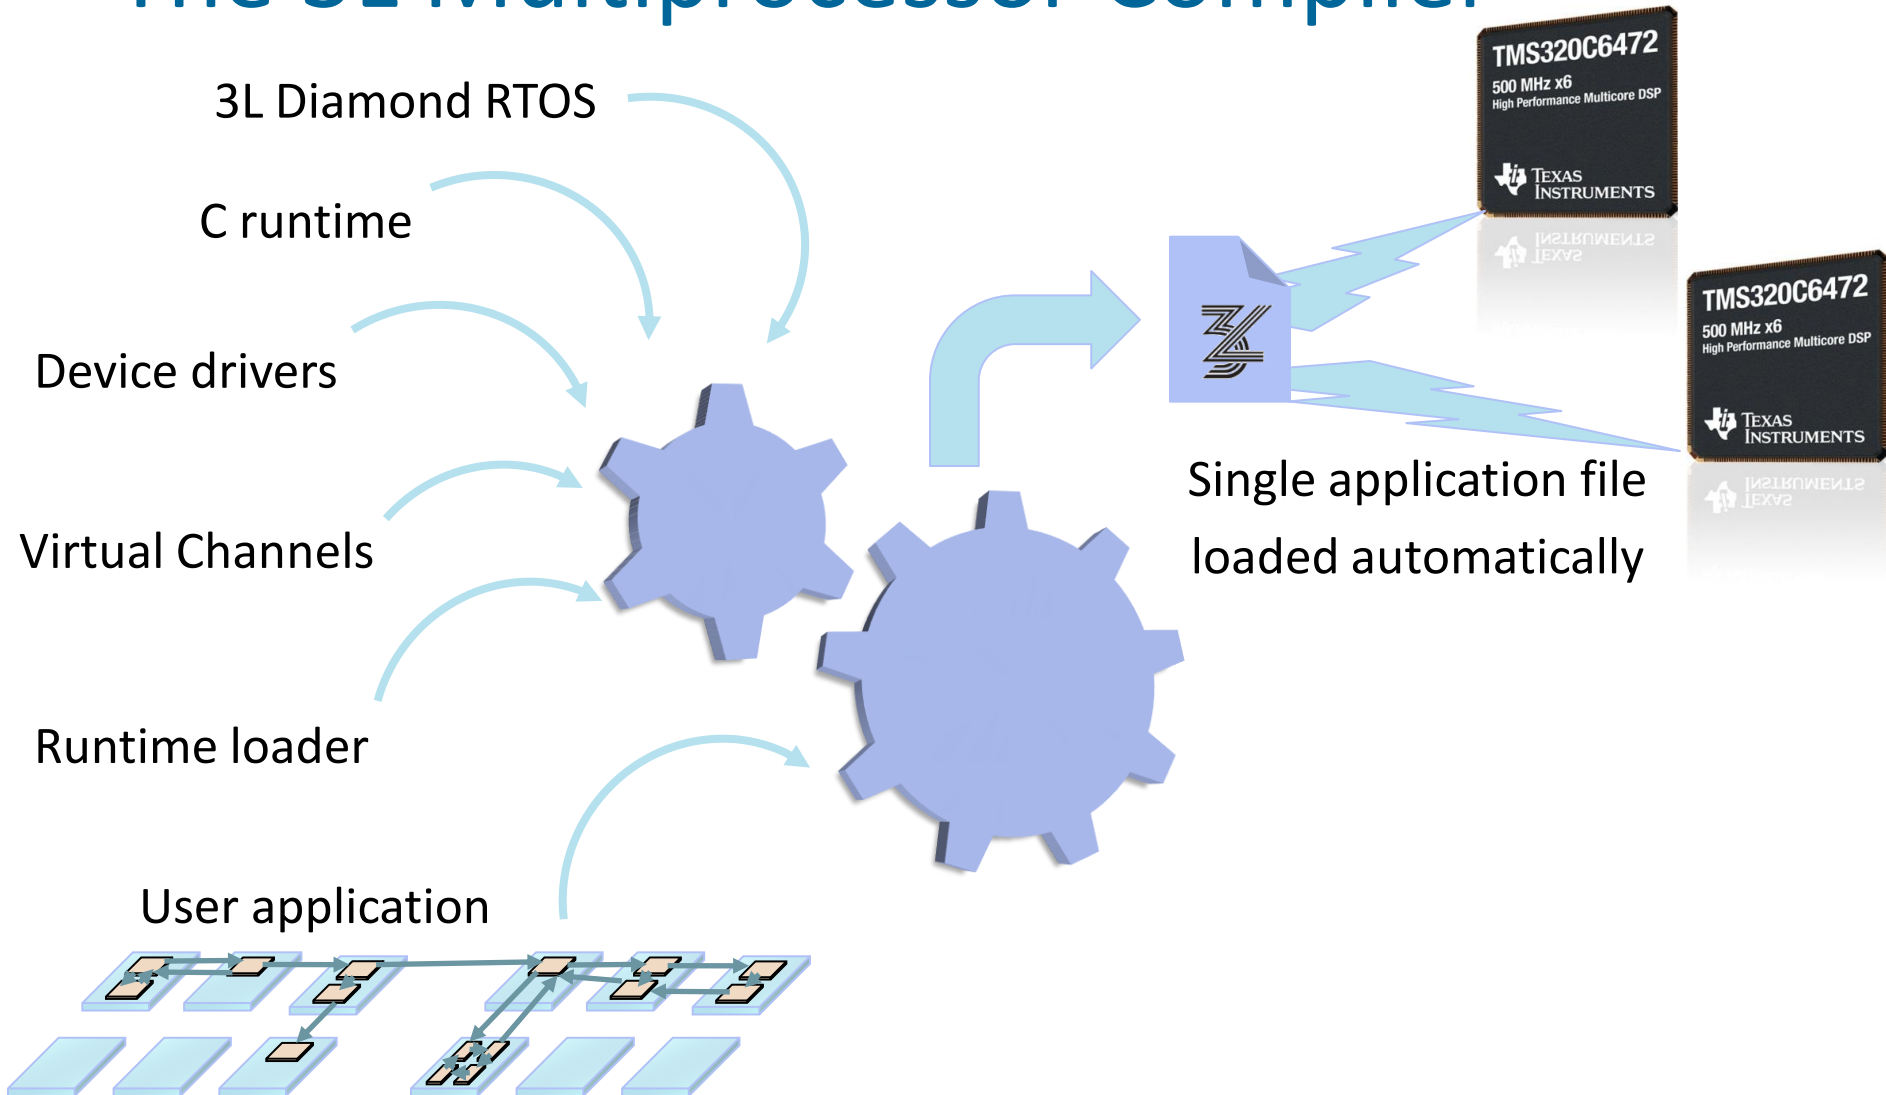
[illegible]

3L Diamond RTOS

C runtime

Device drivers

Virtual Channels

Runtime loader

User application

TMS320C6472
500 MHz x6
High Performance Multicore DSP
Texas Instruments

TMS320C6472
500 MHz x6
High Performance Multicore DSP
Texas Instruments

Single application file loaded automatically